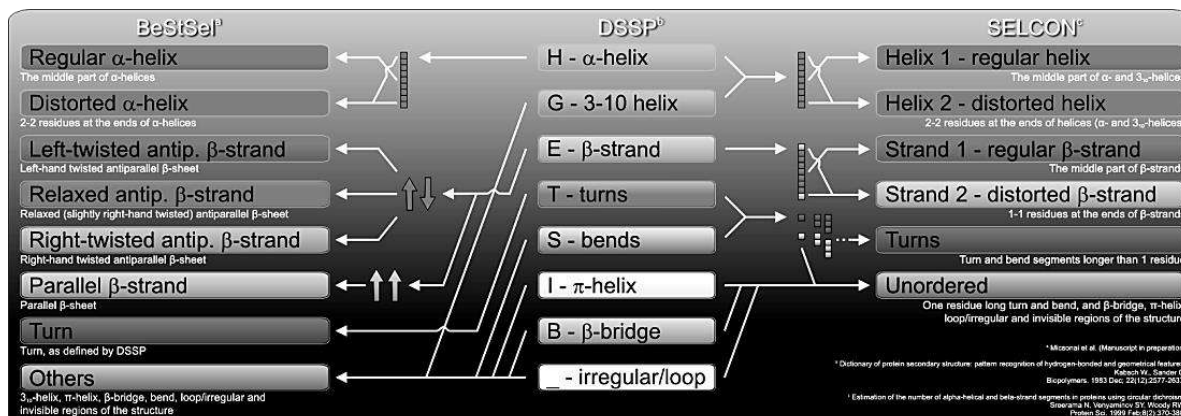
BeStSel$^a$

Regular α-helix
The middle part of α-helices

Distorted α-helix
2-2 residues at the ends of α-helices

Left-twisted antip. β-strand
Left-hand twisted antiparallel β-sheet

Relaxed antip. β-strand
Relaxed (slightly right-hand twisted) antiparallel β-sheet

Right-twisted antip. β-strand
Right-hand twisted antiparallel β-sheet

Parallel β-strand
Parallel β-sheet

Turn
Turn, as defined by DSSP

Others
$3_{10}$-helix, π-helix, β-bridge, bend, loop/irregular and invisible regions of the structure

DSSP$^b$

H - α-helix

G - 3-10 helix

E - β-strand

T - turns

S - bends

I - π-helix

B - β-bridge

_ - irregular/loop

SELCON$^c$

Helix 1 - regular helix
The middle part of α- and $3_{10}$-helices

Helix 2 - distorted helix
2-2 residues at the ends of helices (α- and $3_{10}$-helices

Strand 1 - regular β-strand
The middle part of β-strand

Strand 2 - distorted β-strand
1-1 residues at the ends of β-strand

Turns
Turn and bend segments longer than 1 residu

Unordered
One residue long turn and bend, and β-bridge, π-helix loop/irregular and invisible regions of the structur

$^a$ Micsonai et al. (Manuscript in preparation

$^b$ Dictionary of protein secondary structure: pattern recognition of hydrogen-bonded and geometrical feature Kabsch W., Sander C Biopolymers. 1983 Dec; 22(12):2577-263

$^c$ Estimation of the number of alpha-helical and beta-strand segments in proteins using circular dichroism Sreerama N, Venyaminov SY, Woody RW Protein Sci. 1999 Feb;8(2):370-38